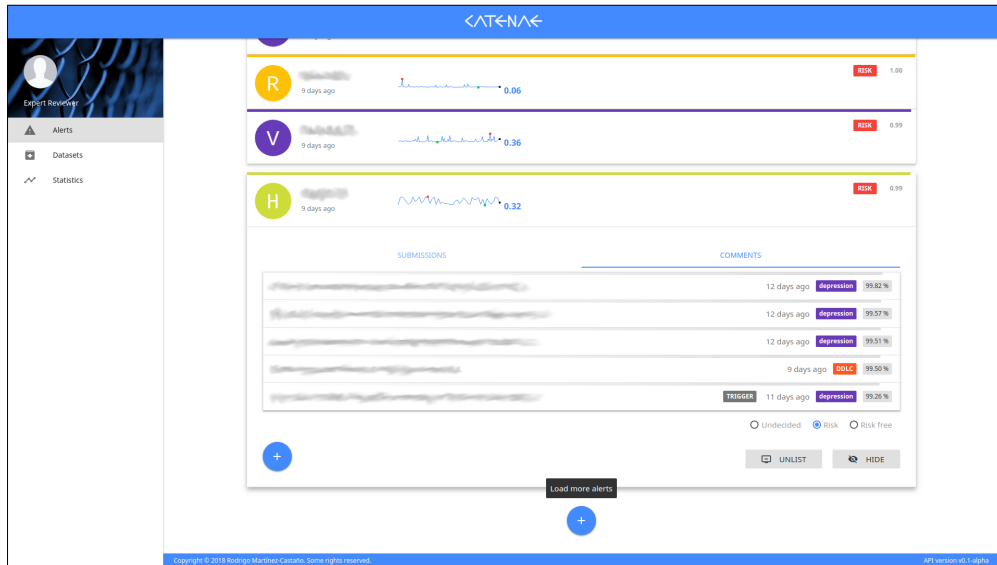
CATENAE

Expert Reviewer

Alerts

Datasets

Statistics

R
9 days ago
0.06
RISK 1.00

V
9 days ago
0.36
RISK 0.99

H
9 days ago
0.32
RISK 0.99

SUBMISSIONS

COMMENTS

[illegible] 12 days ago depression 99.82 %

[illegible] 12 days ago depression 99.57 %

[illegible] 12 days ago depression 99.51 %

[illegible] 9 days ago DDLC 99.50 %

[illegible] TRIGGER 11 days ago depression 99.26 %

Undecided Risk Risk free

+

UNLIST

HIDE

Load more alerts

+

Copyright © 2018 Rodrigo Martínez-Castaño. Some rights reserved.

API version v0.1-alpha